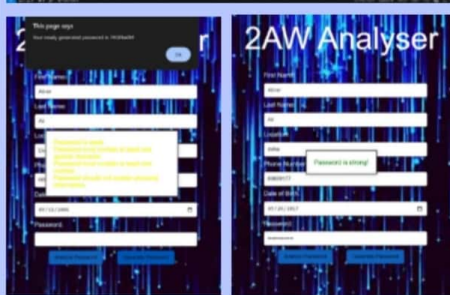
This page says
Your newly generated password is: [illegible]
OK

2A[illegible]

First Name:
Ahm
Last Name:
Ali
Lo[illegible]
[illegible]
Pho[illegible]
Dat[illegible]
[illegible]
Password:

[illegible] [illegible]

2AW Analyser

First Name:
Ahm
Last Name:
Ali
Location:
India
Phone Number:
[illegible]
Date of Birth:
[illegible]
Password:
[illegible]

Password is strong!

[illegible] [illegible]